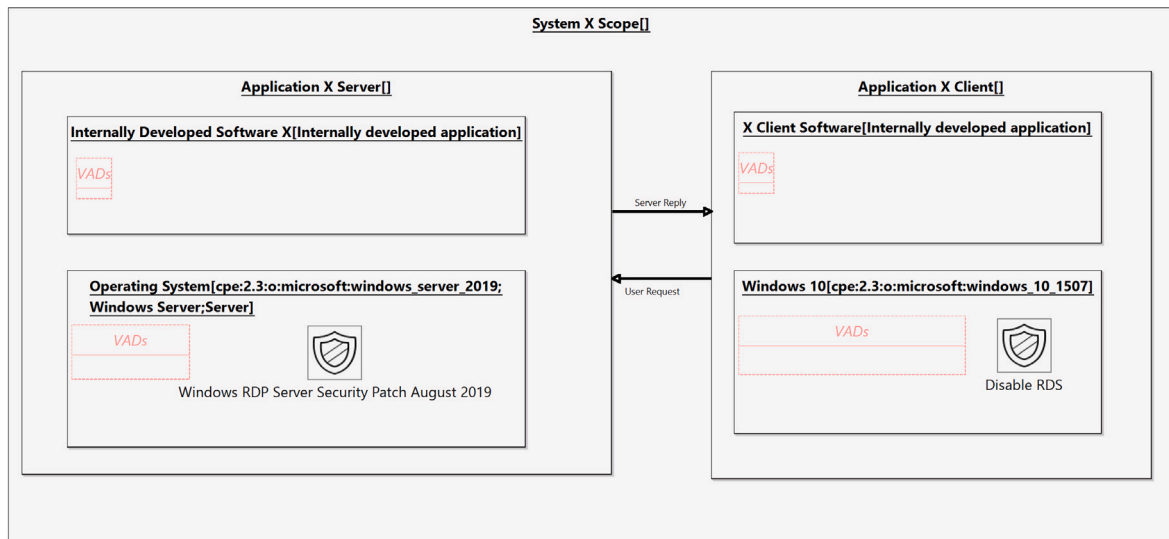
System X Scope[]

Application X Server[]

Internally Developed Software X[Internally developed application]

VADs

Operating System[cpe:2.3:o:microsoft:windows_server_2019; Windows Server;Server]

VADs

Windows RDP Server Security Patch August 2019

Server Reply

User Request

Application X Client[]

X Client Software[Internally developed application]

VADs

Windows 10[cpe:2.3:o:microsoft:windows_10_1507]

VADs

Disable RDS